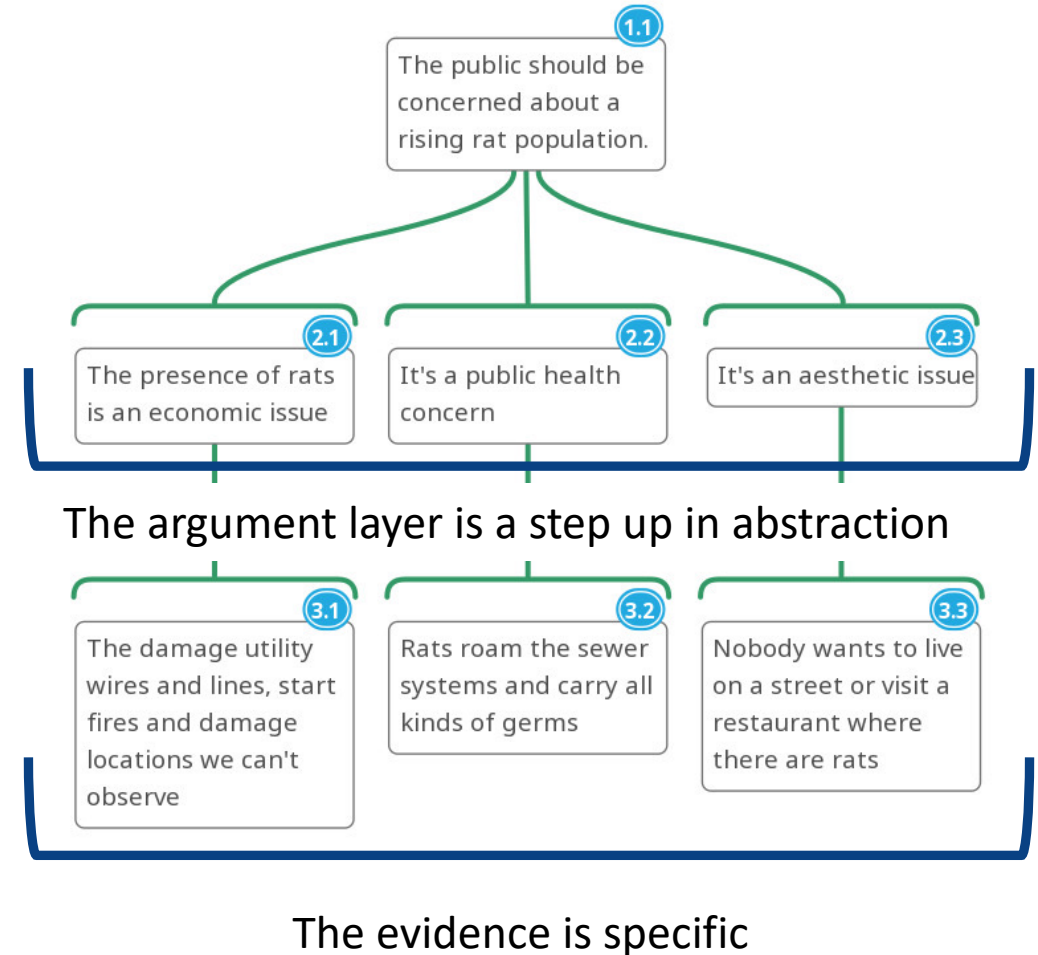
1.1
The public should be concerned about a rising rat population.

2.1
The presence of rats is an economic issue

2.2
It's a public health concern

2.3
It's an aesthetic issue

The argument layer is a step up in abstraction

3.1
The damage utility wires and lines, start fires and damage locations we can't observe

3.2
Rats roam the sewer systems and carry all kinds of germs

3.3
Nobody wants to live on a street or visit a restaurant where there are rats

The evidence is specific